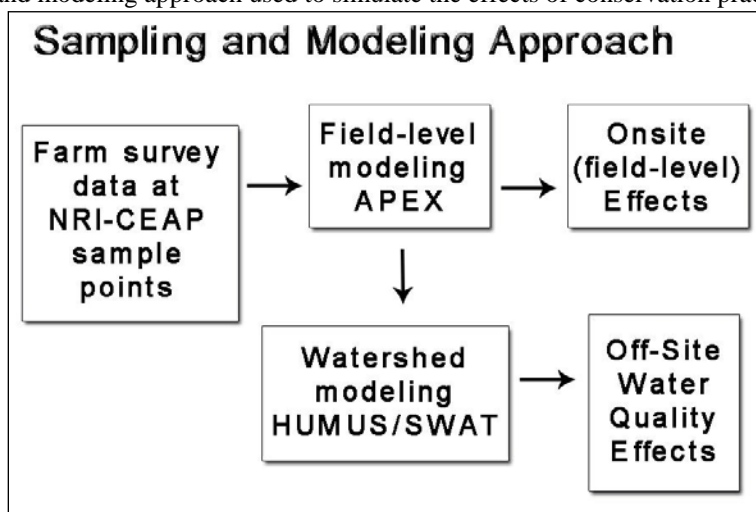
and modeling approach used to simulate the effects of conservation pra

Sampling and Modeling Approach

Farm survey data at NRI-CEAP sample points

Field-level modeling APEX

Onsite (field-level) Effects

Watershed modeling HUMUS/SWAT

Off-Site Water Quality Effects